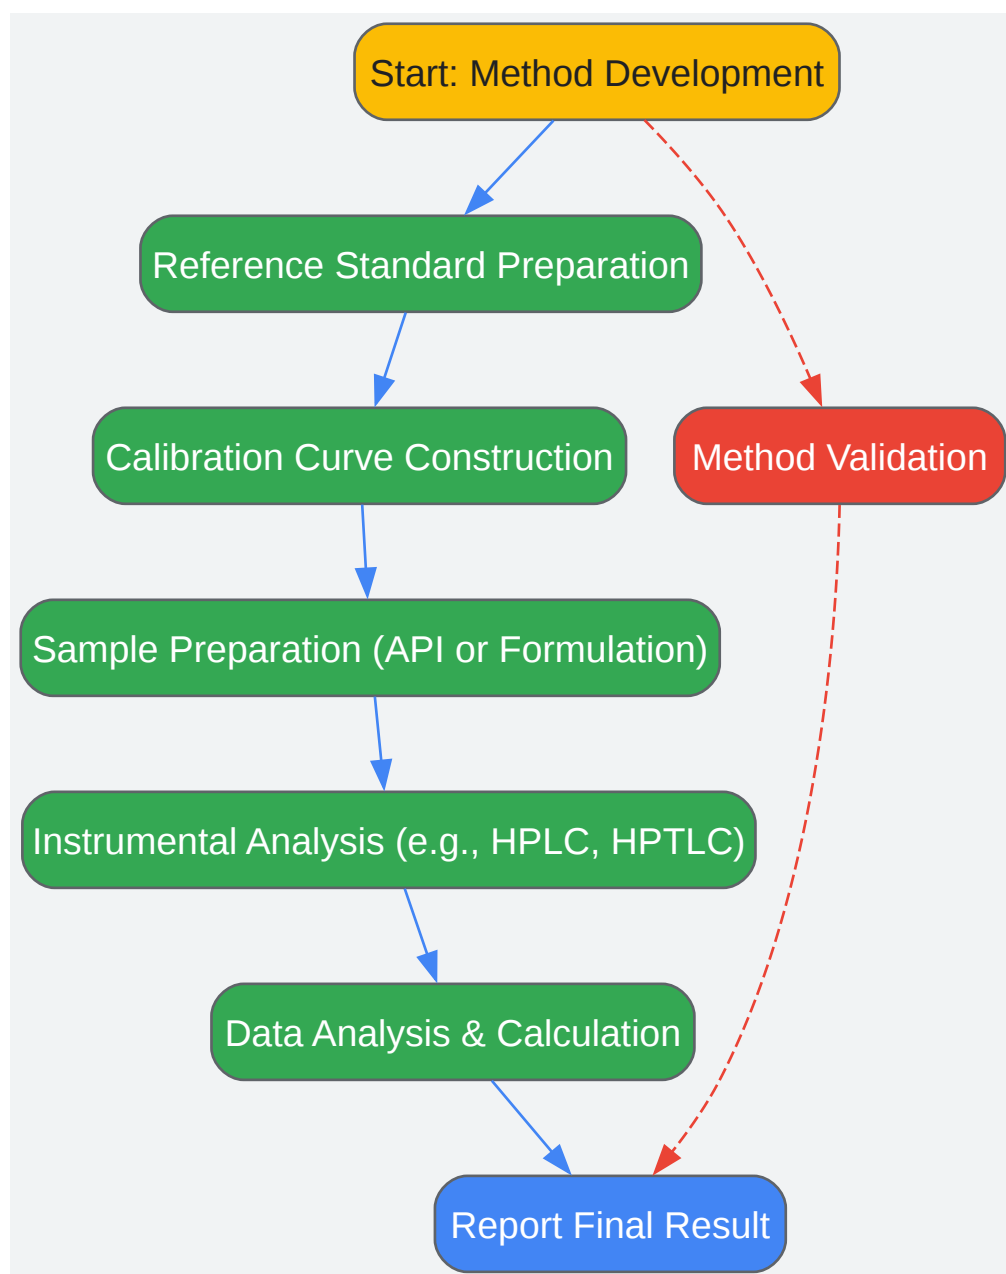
Start: Method Development

Reference Standard Preparation

Calibration Curve Construction

Method Validation

Sample Preparation (API or Formulation)

Instrumental Analysis (e.g., HPLC, HPTLC)

Data Analysis & Calculation

Report Final Result